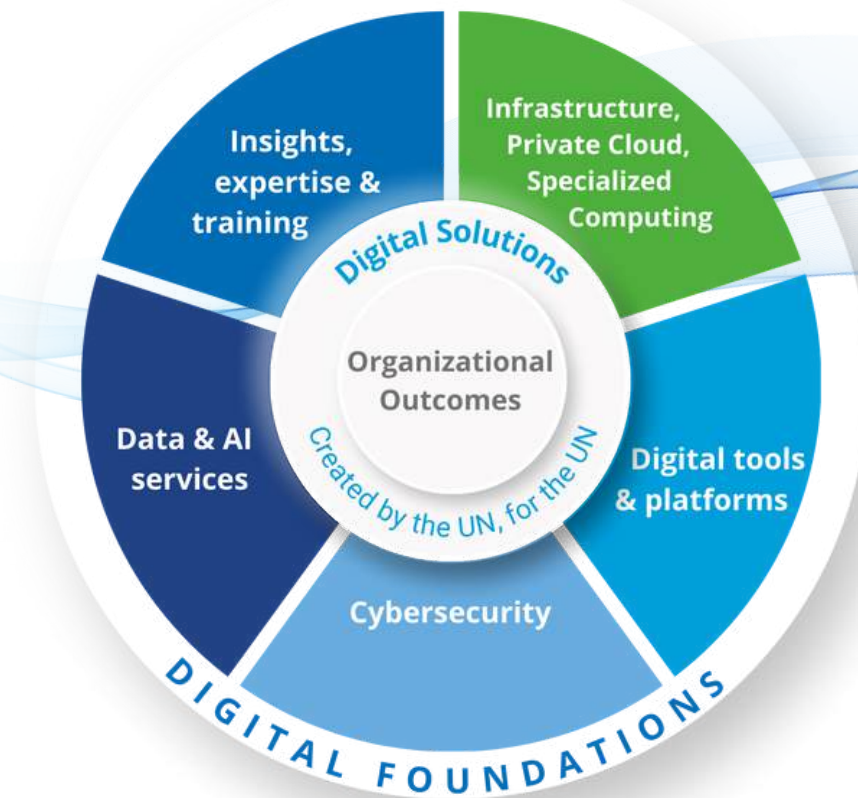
Insights, expertise & training

Infrastructure, Private Cloud, Specialized Computing

Digital Solutions

Organizational Outcomes

Created by the UN, for the UN

Data & AI services

Digital tools & platforms

Cybersecurity

DIGITAL FOUNDATIONS